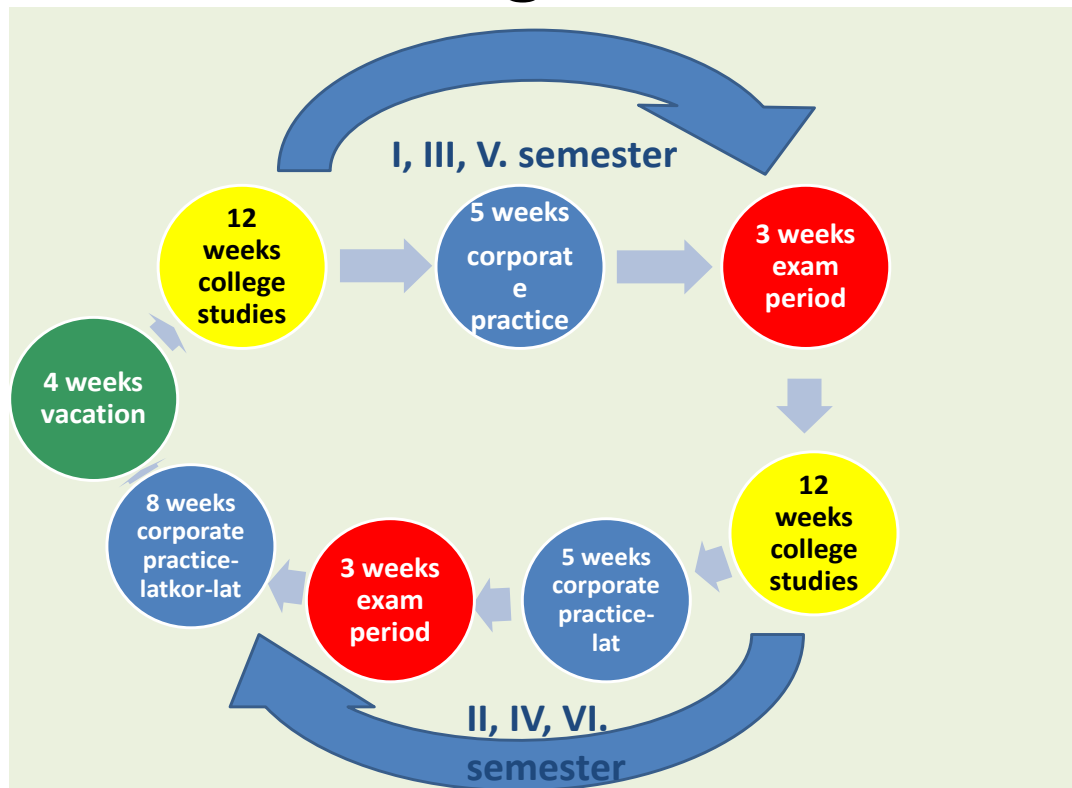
I, III, V. semester

12 weeks college studies

5 weeks corporat e practice

3 weeks exam period

4 weeks vacation

12 weeks college studies

8 weeks corporate practice-latkor-lat

3 weeks exam period

5 weeks corporate practice-lat

II, IV, VI. semester